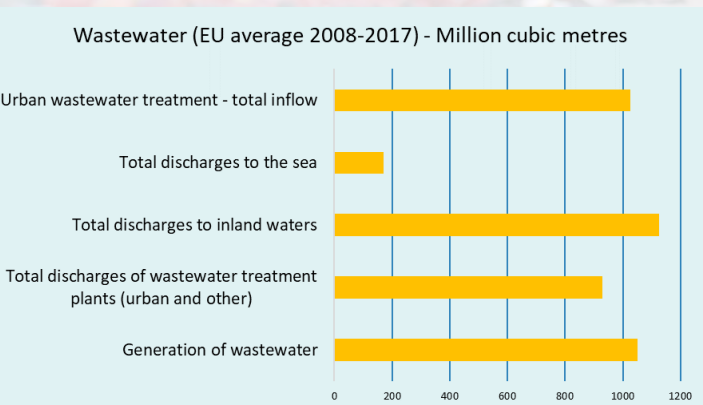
Wastewater (EU average 2008-2017) - Million cubic metres

Urban wastewater treatment - total inflow

Total discharges to the sea

Total discharges to inland waters

Total discharges of wastewater treatment plants (urban and other)

Generation of wastewater

0
200
400
600
800
1000
1200